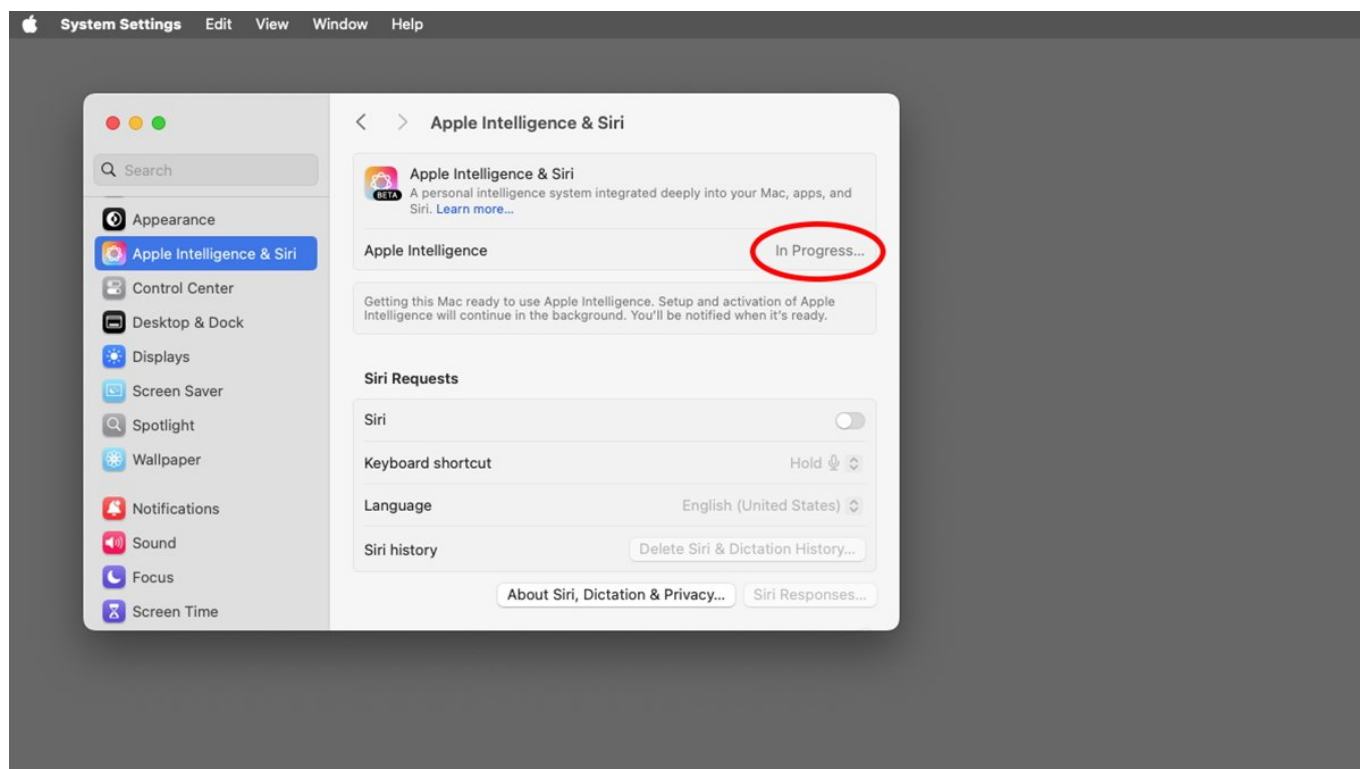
System Settings Edit View Window Help

Search

Appearance
Apple Intelligence & Siri
Control Center
Desktop & Dock
Displays
Screen Saver
Spotlight
Wallpaper
Notifications
Sound
Focus
Screen Time

Apple Intelligence & Siri

BETA
Apple Intelligence & Siri
A personal intelligence system integrated deeply into your Mac, apps, and Siri. Learn more...

Apple Intelligence In Progress...

Getting this Mac ready to use Apple Intelligence. Setup and activation of Apple Intelligence will continue in the background. You'll be notified when it's ready.

Siri Requests

Siri

Keyboard shortcut Hold

Language English (United States)

Siri history Delete Siri & Dictation History...

About Siri, Dictation & Privacy... Siri Responses...